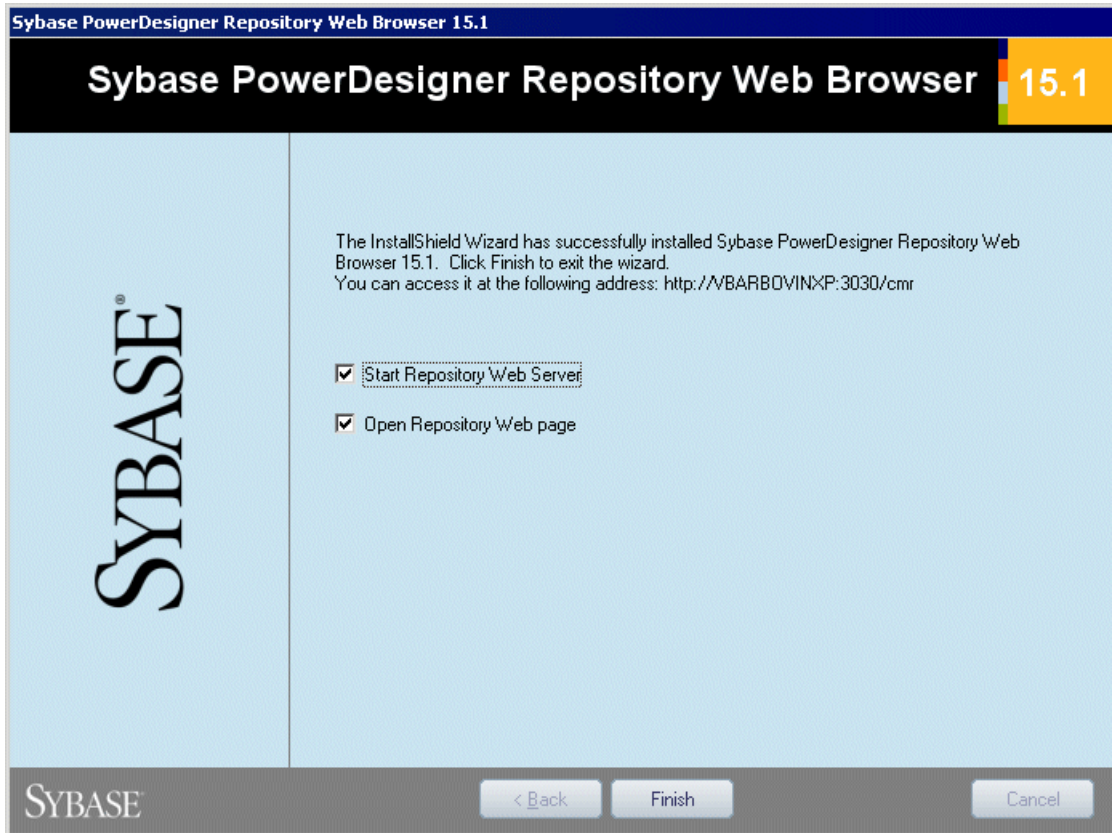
Sybase PowerDesigner Repository Web Browser 15.1

Sybase PowerDesigner Repository Web Browser 15.1

SYBASE®

The InstallShield Wizard has successfully installed Sybase PowerDesigner Repository Web Browser 15.1. Click Finish to exit the wizard.
You can access it at the following address: http://VBARBOVINXP:3030/cmr

☑ Start Repository Web Server

☑ Open Repository Web page

SYBASE®

< Back

Finish

Cancel